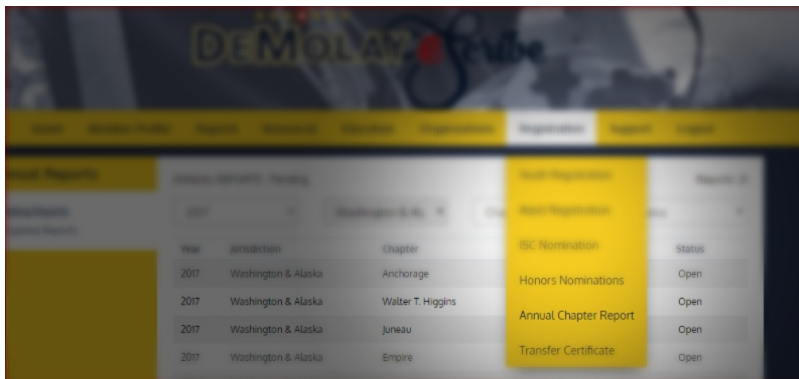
DeMolay Scribe

Home | Member Profile | Reports | Resources | Education | Organizations | Registration | Support | Logout

Youth Registration
Adult Registration
ISC Nomination
Honors Nominations
Annual Chapter Report
Transfer Certificate

Annual Reports

2017 | Washington & Alaska

| Year | Jurisdiction | Chapter | Status |
|---|---|---|---|
| 2017 | Washington & Alaska | Anchorage | Open |
| 2017 | Washington & Alaska | Walter T. Higgins | Open |
| 2017 | Washington & Alaska | Juneau | Open |
| 2017 | Washington & Alaska | Empire | Open |